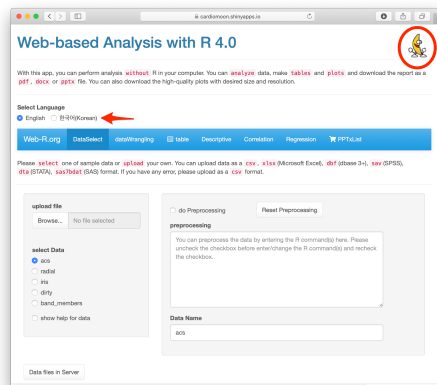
cardiomoon.shinyapps.io

Web-based Analysis with R 4.0

With this app, you can perform analysis without R in your computer. You can analyze data, make tables and plots and download the report as a pdf, docx or pptx file. You can also download the high-quality plots with desired size and resolution.

Select Language

English 한국어(Korean)

Web-R.org DataSelect dataWrangling table Descriptive Correlation Regression PPTxList

Please select one of sample data or upload your own. You can upload data as a csv, xlsx (Microsoft Excel), dbf (dbase 3+), sav (SPSS), dta (STATA), sas7bdat (SAS) format. If you have any error, please upload as a csv format.

upload file

Browse... No file selected

select Data

acs

radial

iris

dirty

band_members

show help for data

do Preprocessing

Reset Preprocessing

preprocessing

You can preprocess the data by entering the R command(s) here. Please uncheck the checkbox before enter/change the R command(s) and recheck the checkbox.

Data Name

acs

Data files in Server